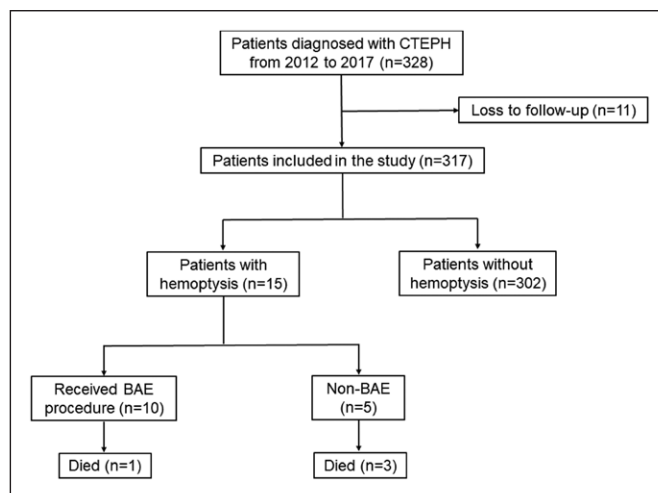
Patients diagnosed with CTEPH from 2012 to 2017 (n=328)

Loss to follow-up (n=11)

Patients included in the study (n=317)

Patients with hemoptysis (n=15)

Patients without hemoptysis (n=302)

Received BAE procedure (n=10)

Non-BAE (n=5)

Died (n=1)

Died (n=3)